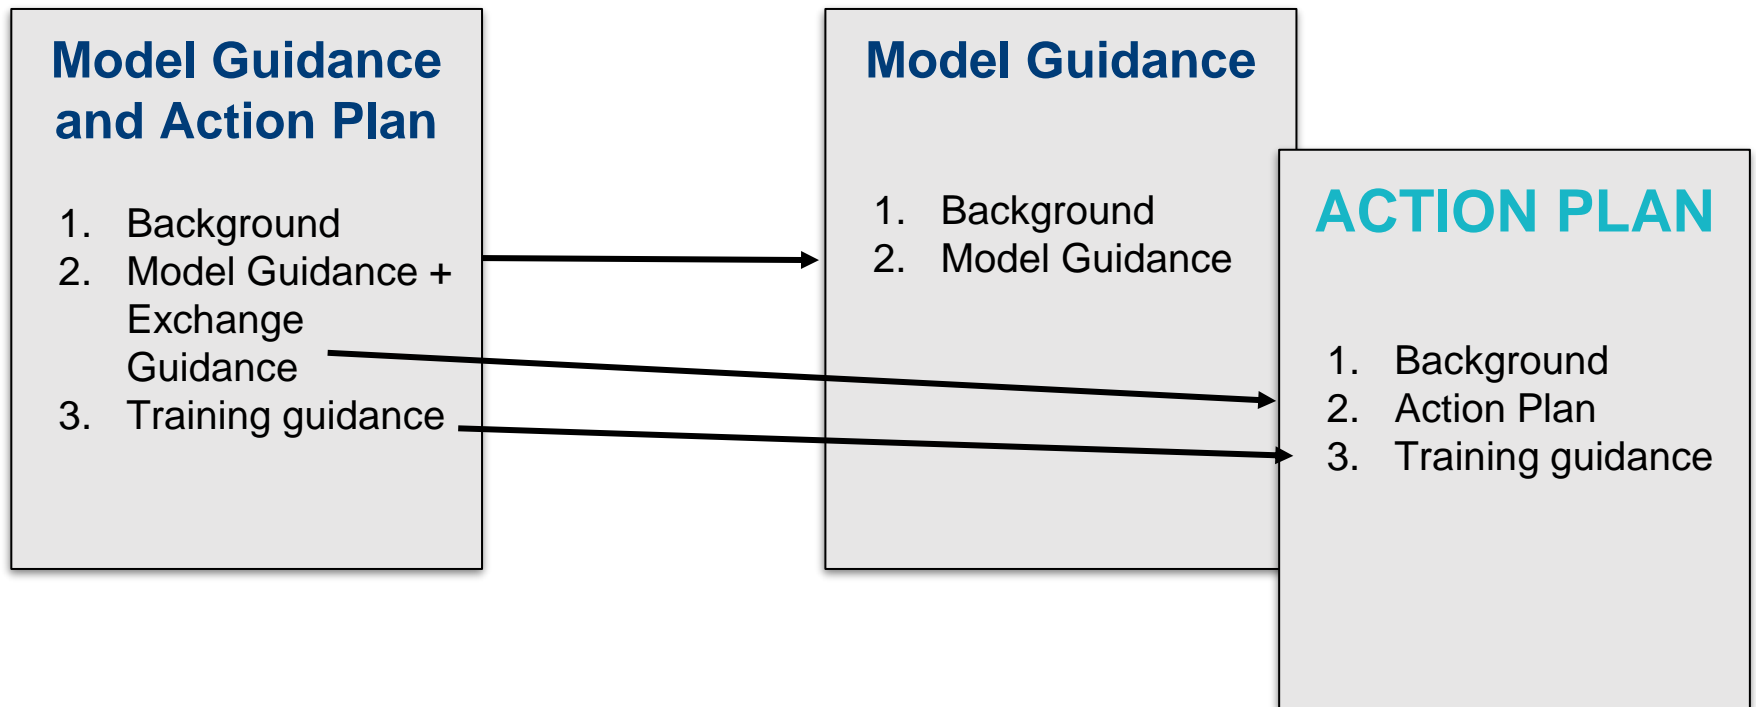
Model Guidance and Action Plan

1. Background
2. Model Guidance + Exchange Guidance
3. Training guidance

Model Guidance

1. Background
2. Model Guidance

ACTION PLAN

1. Background
2. Action Plan
3. Training guidance